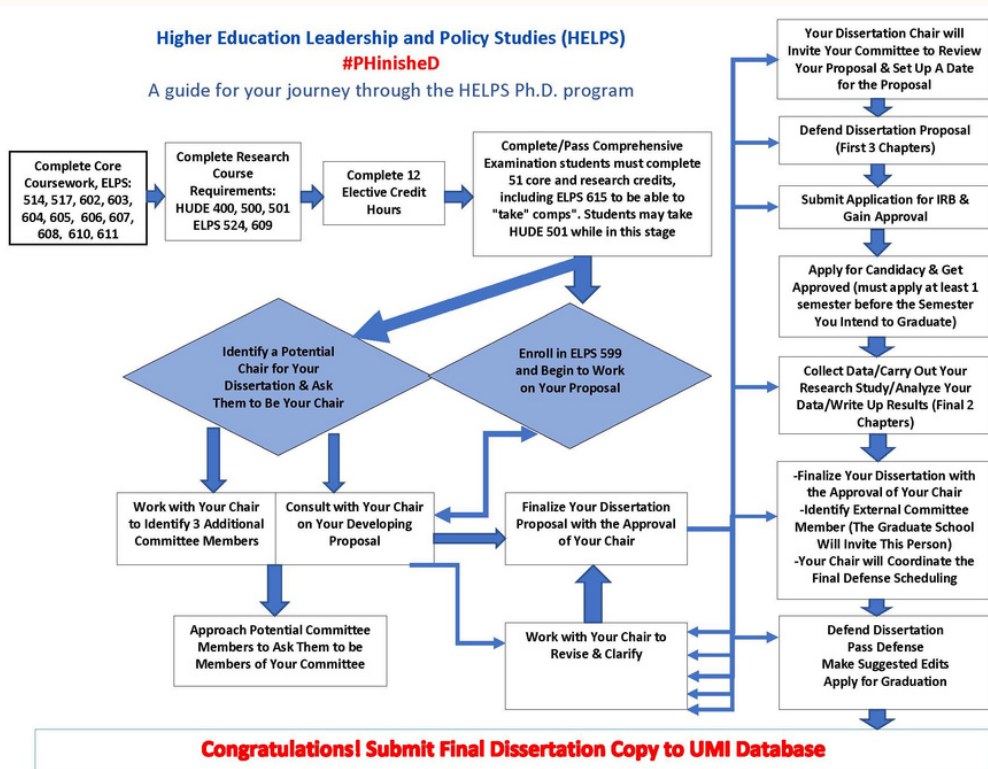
Higher Education Leadership and Policy Studies (HELPS)
#PHinisheD
A guide for your journey through the HELPS Ph.D. program

Complete Core Coursework, ELPS: 514, 517, 602, 603, 604, 605, 606, 607, 608, 610, 611

Complete Research Course Requirements: HUDE 400, 500, 501 ELPS 524, 609

Complete 12 Elective Credit Hours

Complete/Pass Comprehensive Examination students must complete 51 core and research credits, including ELPS 615 to be able to "take" comps". Students may take HUDE 501 while in this stage

Identify a Potential Chair for Your Dissertation & Ask Them to Be Your Chair

Enroll in ELPS 599 and Begin to Work on Your Proposal

Work with Your Chair to Identify 3 Additional Committee Members

Consult with Your Chair on Your Developing Proposal

Finalize Your Dissertation Proposal with the Approval of Your Chair

Approach Potential Committee Members to Ask Them to be Members of Your Committee

Work with Your Chair to Revise & Clarify

Your Dissertation Chair will Invite Your Committee to Review Your Proposal & Set Up A Date for the Proposal

Defend Dissertation Proposal (First 3 Chapters)

Submit Application for IRB & Gain Approval

Apply for Candidacy & Get Approved (must apply at least 1 semester before the Semester You Intend to Graduate)

Collect Data/Carry Out Your Research Study/Analyze Your Data/Write Up Results (Final 2 Chapters)

-Finalize Your Dissertation with the Approval of Your Chair
-Identify External Committee Member (The Graduate School Will Invite This Person)
-Your Chair will Coordinate the Final Defense Scheduling

Defend Dissertation
Pass Defense
Make Suggested Edits
Apply for Graduation

Congratulations! Submit Final Dissertation Copy to UMI Database